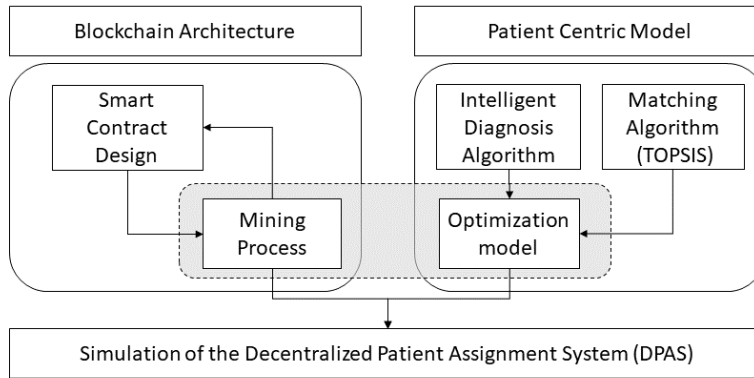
Blockchain Architecture

Patient Centric Model

Smart Contract Design

Intelligent Diagnosis Algorithm

Matching Algorithm (TOPSIS)

Mining Process

Optimization model

Simulation of the Decentralized Patient Assignment System (DPAS)